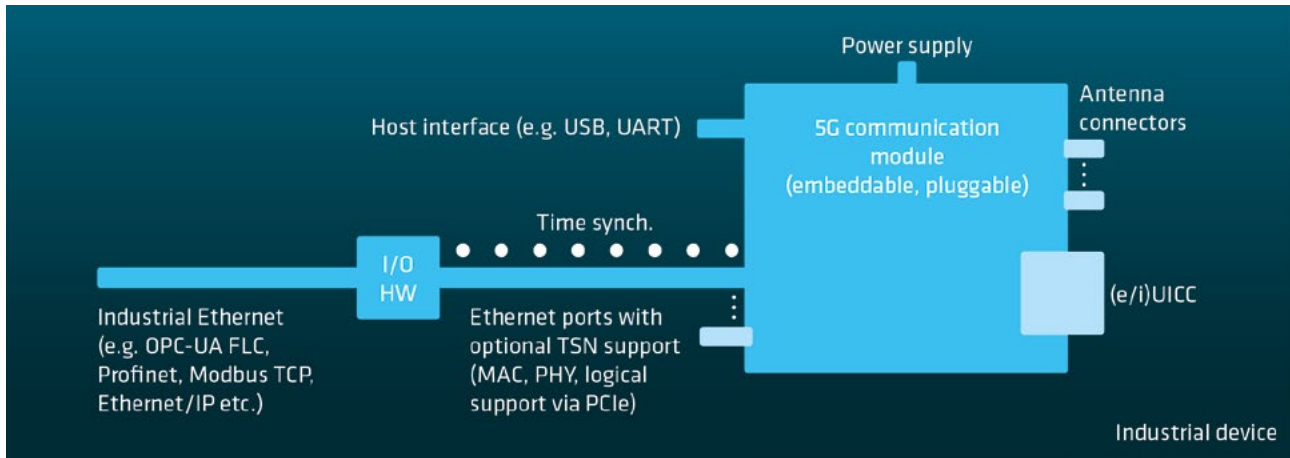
Power supply

Host interface (e.g. USB, UART)

5G communication module (embeddable, pluggable)

Antenna connectors

Time synch.

I/O HW

(e/i)UICC

Industrial Ethernet (e.g. OPC-UA FLC, Profinet, Modbus TCP, Ethernet/IP etc.)

Ethernet ports with optional TSN support (MAC, PHY, logical support via PCIe)

Industrial device